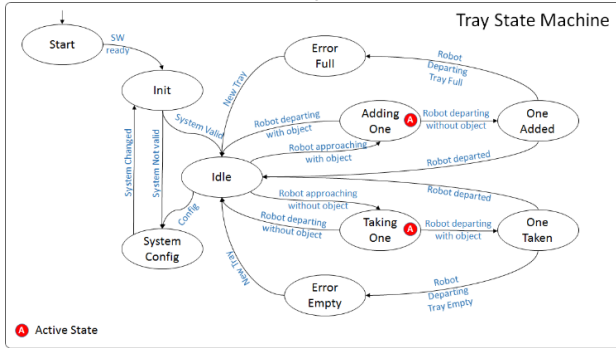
Tray State Machine

Start

SW ready

Init

Error Full

New Tray

System Valid

Robot departing with object

Adding One

A

Robot departing without object

One Added

Robot Departing Tray Full

Robot approaching with object

Robot departed

System Changed

System Not valid

Idle

Config

Robot approaching without object

Robot departed

Robot departing without object

Taking One

A

Robot departing with object

One Taken

System Config

New Tray

Error Empty

Robot Departing Tray Empty

A Active State